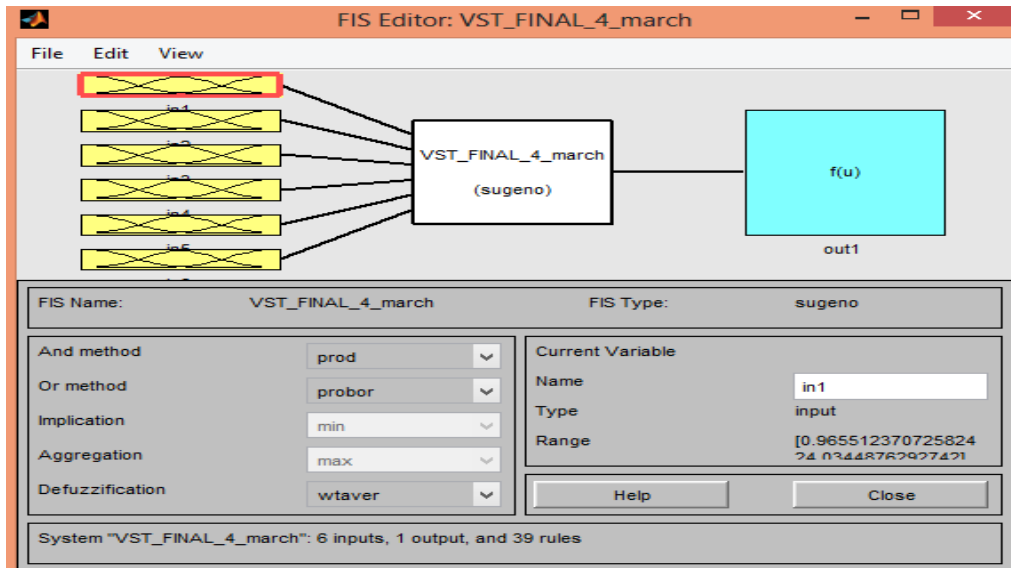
FIS Editor: VST_FINAL_4_march

File Edit View

in1
in2
in3
in4
in5

VST_FINAL_4_march
(sugeno)

f(u)
out1

FIS Name: VST_FINAL_4_march
FIS Type: sugeno

And method prod
Or method probor
Implication min
Aggregation max
Defuzzification wtaver

Current Variable
Name in1
Type input
Range [0.965512370725824 24.0344876292742]

Help
Close

System "VST_FINAL_4_march": 6 inputs, 1 output, and 39 rules